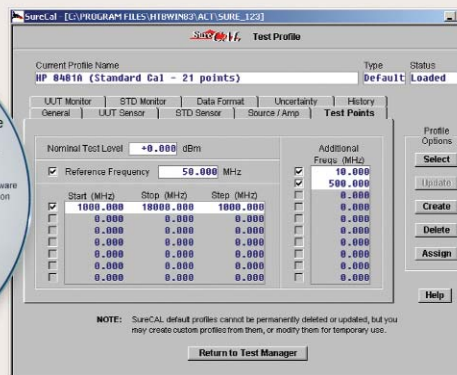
SureCal - [C:\PROGRAM FILES\HTBWIN83\ACT\SURE_123]

SureCAL Test Profile

Current Profile Name
HP 8481A (Standard Cal - 21 points)

Type
Default

Status
Loaded

UUT Monitor | STD Monitor | Data Format | Uncertainty | History
General | UUT Sensor | STD Sensor | Source / Amp | Test Points

Nominal Test Level +0.000 dBm

Reference Frequency 50.000 MHz

| | Start (MHz) | Stop (MHz) | Step (MHz) |
|---|---|---|---|
| ☑ | 1000.000 | 18000.000 | 1000.000 |
| ☐ | 0.000 | 0.000 | 0.000 |
| ☐ | 0.000 | 0.000 | 0.000 |
| ☐ | 0.000 | 0.000 | 0.000 |
| ☐ | 0.000 | 0.000 | 0.000 |
| ☐ | 0.000 | 0.000 | 0.000 |
| ☐ | 0.000 | 0.000 | 0.000 |
| ☐ | 0.000 | 0.000 | 0.000 |

Additional Freqs (MHz)
☑ 10.000
☑ 500.000
☐ 0.000
☐ 0.000
☐ 0.000
☐ 0.000
☐ 0.000
☐ 0.000
☐ 0.000
☐ 0.000

Profile Options
Select
Update
Create
Delete
Assign

Help

NOTE: SureCAL default profiles cannot be permanently deleted or updated, but you may create custom profiles from them, or modify them for temporary use.

Return to Test Manager

e
ware
on